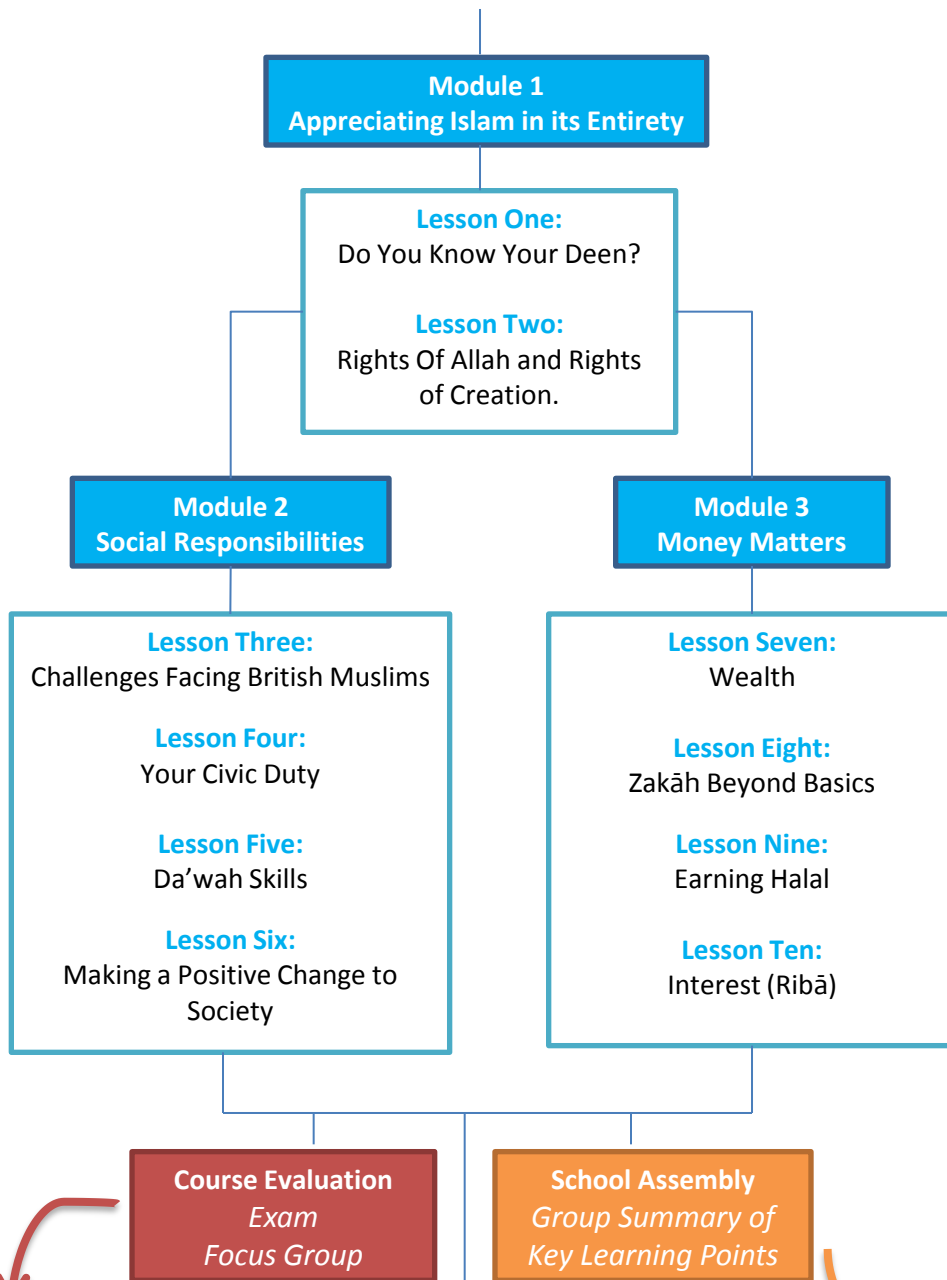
Module 1
Appreciating Islam in its Entirety

Lesson One:
Do You Know Your Deen?

Lesson Two:
Rights Of Allah and Rights of Creation.

Module 2
Social Responsibilities

Lesson Three:
Challenges Facing British Muslims

Lesson Four:
Your Civic Duty

Lesson Five:
Da'wah Skills

Lesson Six:
Making a Positive Change to Society

Module 3
Money Matters

Lesson Seven:
Wealth

Lesson Eight:
Zakāh Beyond Basics

Lesson Nine:
Earning Halal

Lesson Ten:
Interest (Ribā)

Course Evaluation
Exam
Focus Group

School Assembly
Group Summary of Key Learning Points